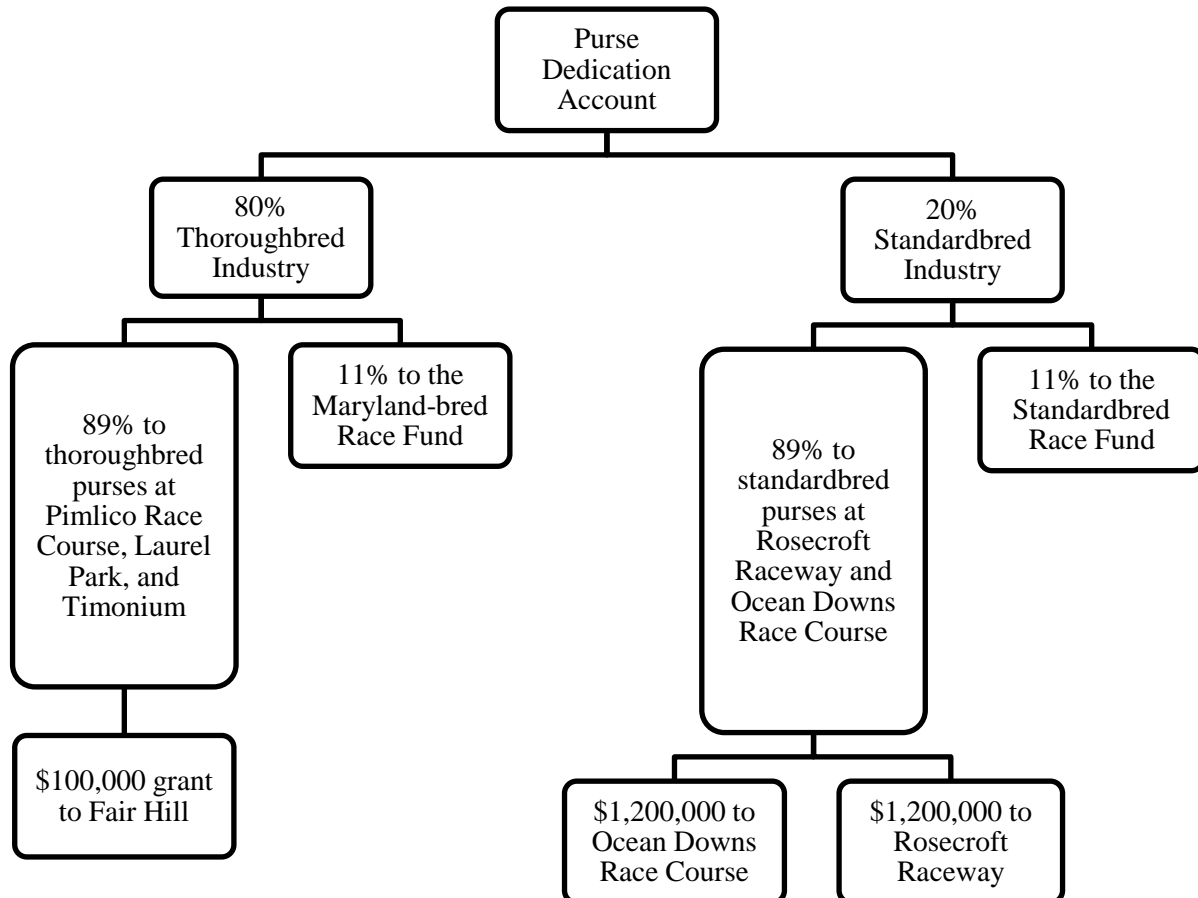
Purse Dedication Account

80% Thoroughbred Industry

20% Standardbred Industry

89% to thoroughbred purses at Pimlico Race Course, Laurel Park, and Timonium

11% to the Maryland-bred Race Fund

89% to standardbred purses at Rosecroft Raceway and Ocean Downs Race Course

11% to the Standardbred Race Fund

\$100,000 grant to Fair Hill

\$1,200,000 to Ocean Downs Race Course

\$1,200,000 to Rosecroft Raceway